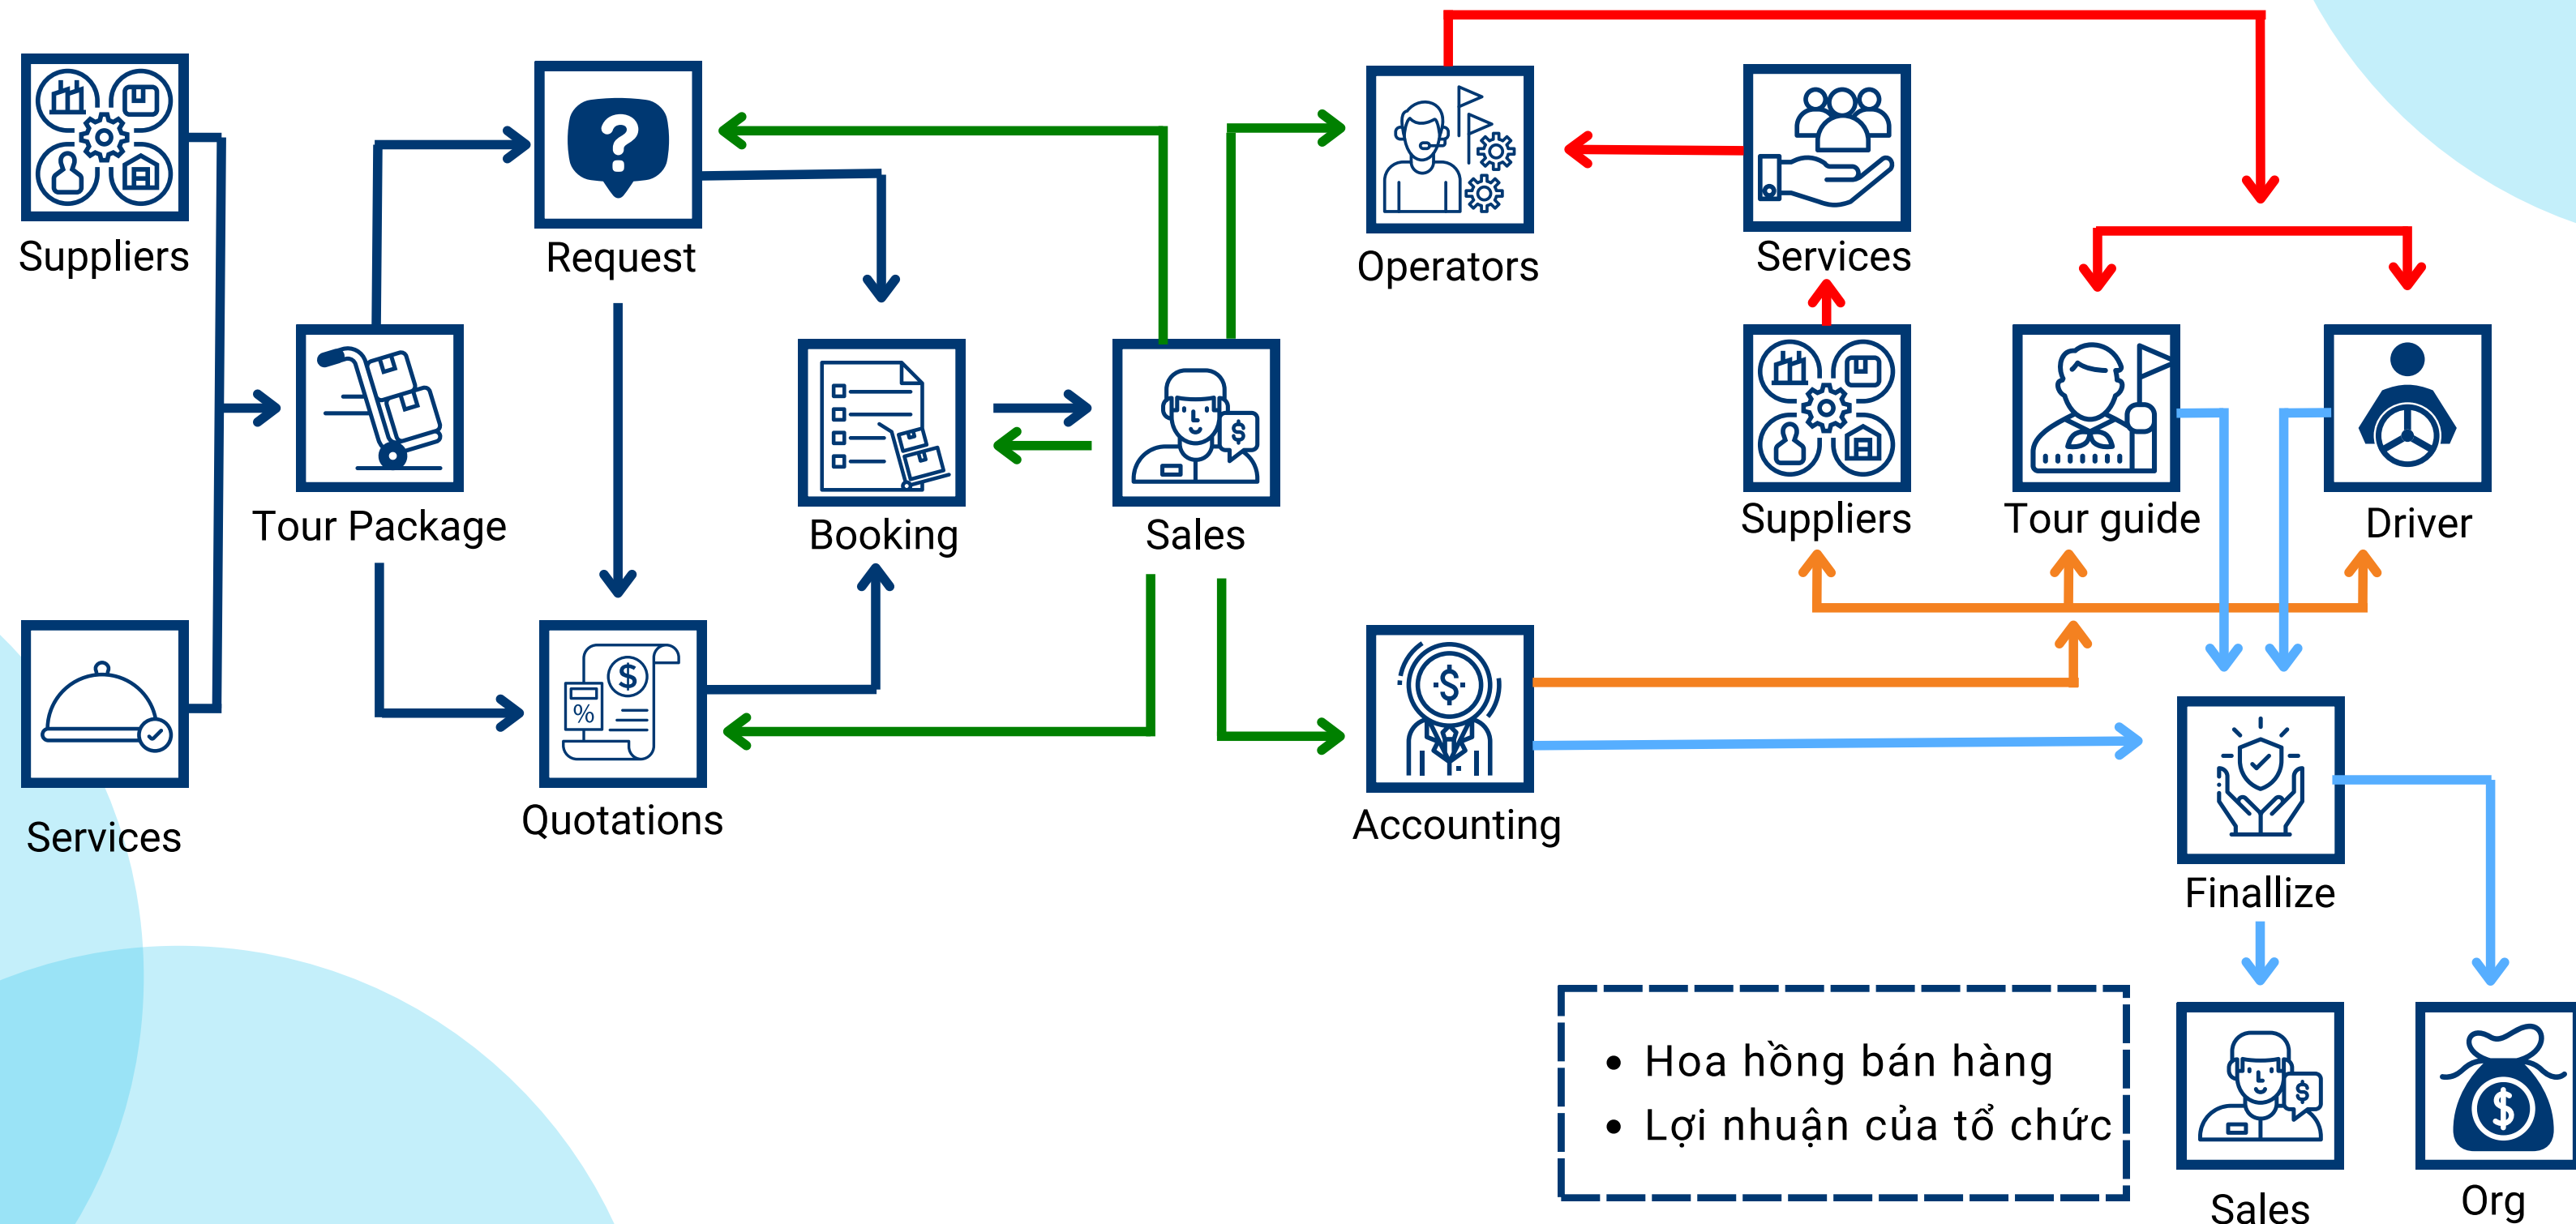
Suppliers

Request

Operators

Services

Tour Package

Booking

Sales

Suppliers

Tour guide

Driver

Services

Quotations

Accounting

Finallize

- Hoa hồng bán hàng
- Lợi nhuận của tổ chức

Sales

Org